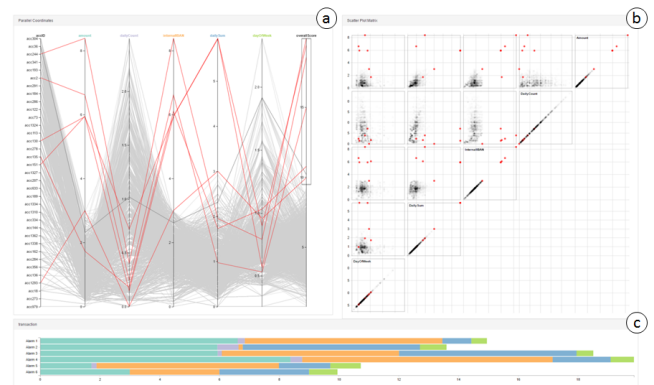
Parallel Coordinates

(a)

accID

Amount

DailyCount

IntervalMINM

DailyTime

DayOfWeek

overallScore

(b)

Scatter Plot Matrix

Amount

DailyCount

IntervalMINM

DailyTime

DayOfWeek

(c)

Interaction

0

2

4

6

8

10

12

14

16

18